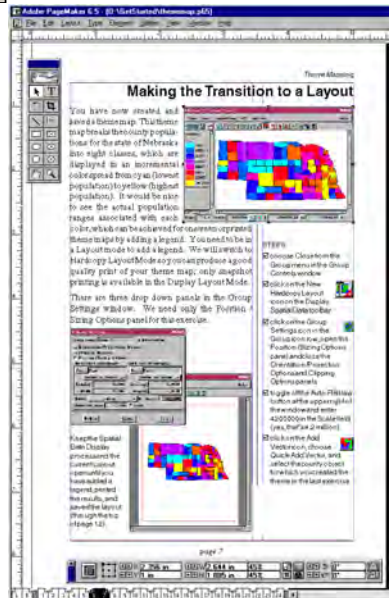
Adobe PageMaker 6.5 - [G:\GetStarted\thememap.p65]

File Edit Layout Type Element Utilities View Window Help

Theme Mapping

Making the Transition to a Layout

You have now created and saved a theme map. This theme map breaks the county population for the state of Nebraska into eight classes, which are displayed in an incremental color spread from yellow (lowest population) to yellow (highest population). It would be nice to see the actual population ranges associated with each color, which can be achieved for one or more printed theme maps by adding a legend. You need to be in a Layout mode to add a legend. We will switch to Hardcopy Layout Mode so you can produce a good quality print of your theme map; only snapshot printing is available in the Display Layout Mode.

There are three drop down panels in the Group Settings window. We need only the Position & Sizing Options panel for this exercise.

Keep the Spatial Data Display processes in the current layout open until you have added a legend, printed the results, and saved the layout (through the step on page 12).

STEPS

☑ choose Close from the Group menu in the Group Controls window

☑ click on the New Hardcopy Layout icon on the Display Spatial Data toolbar

☑ click on the Group Settings icon in the Group icon row, open the Position (Sizing Options panel) and click on the Orientation, Projection Options and Clipping Options panels

☑ toggle off the Auto-Fit Map button at the upper right of the window and enter 4200000 in the Scale field (yes, that's 4.2 million)

☑ click on the Add Vector icon, choose Quick Add Vector, and select the county object from the list you created in the theme in the last exercise

page 7

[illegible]